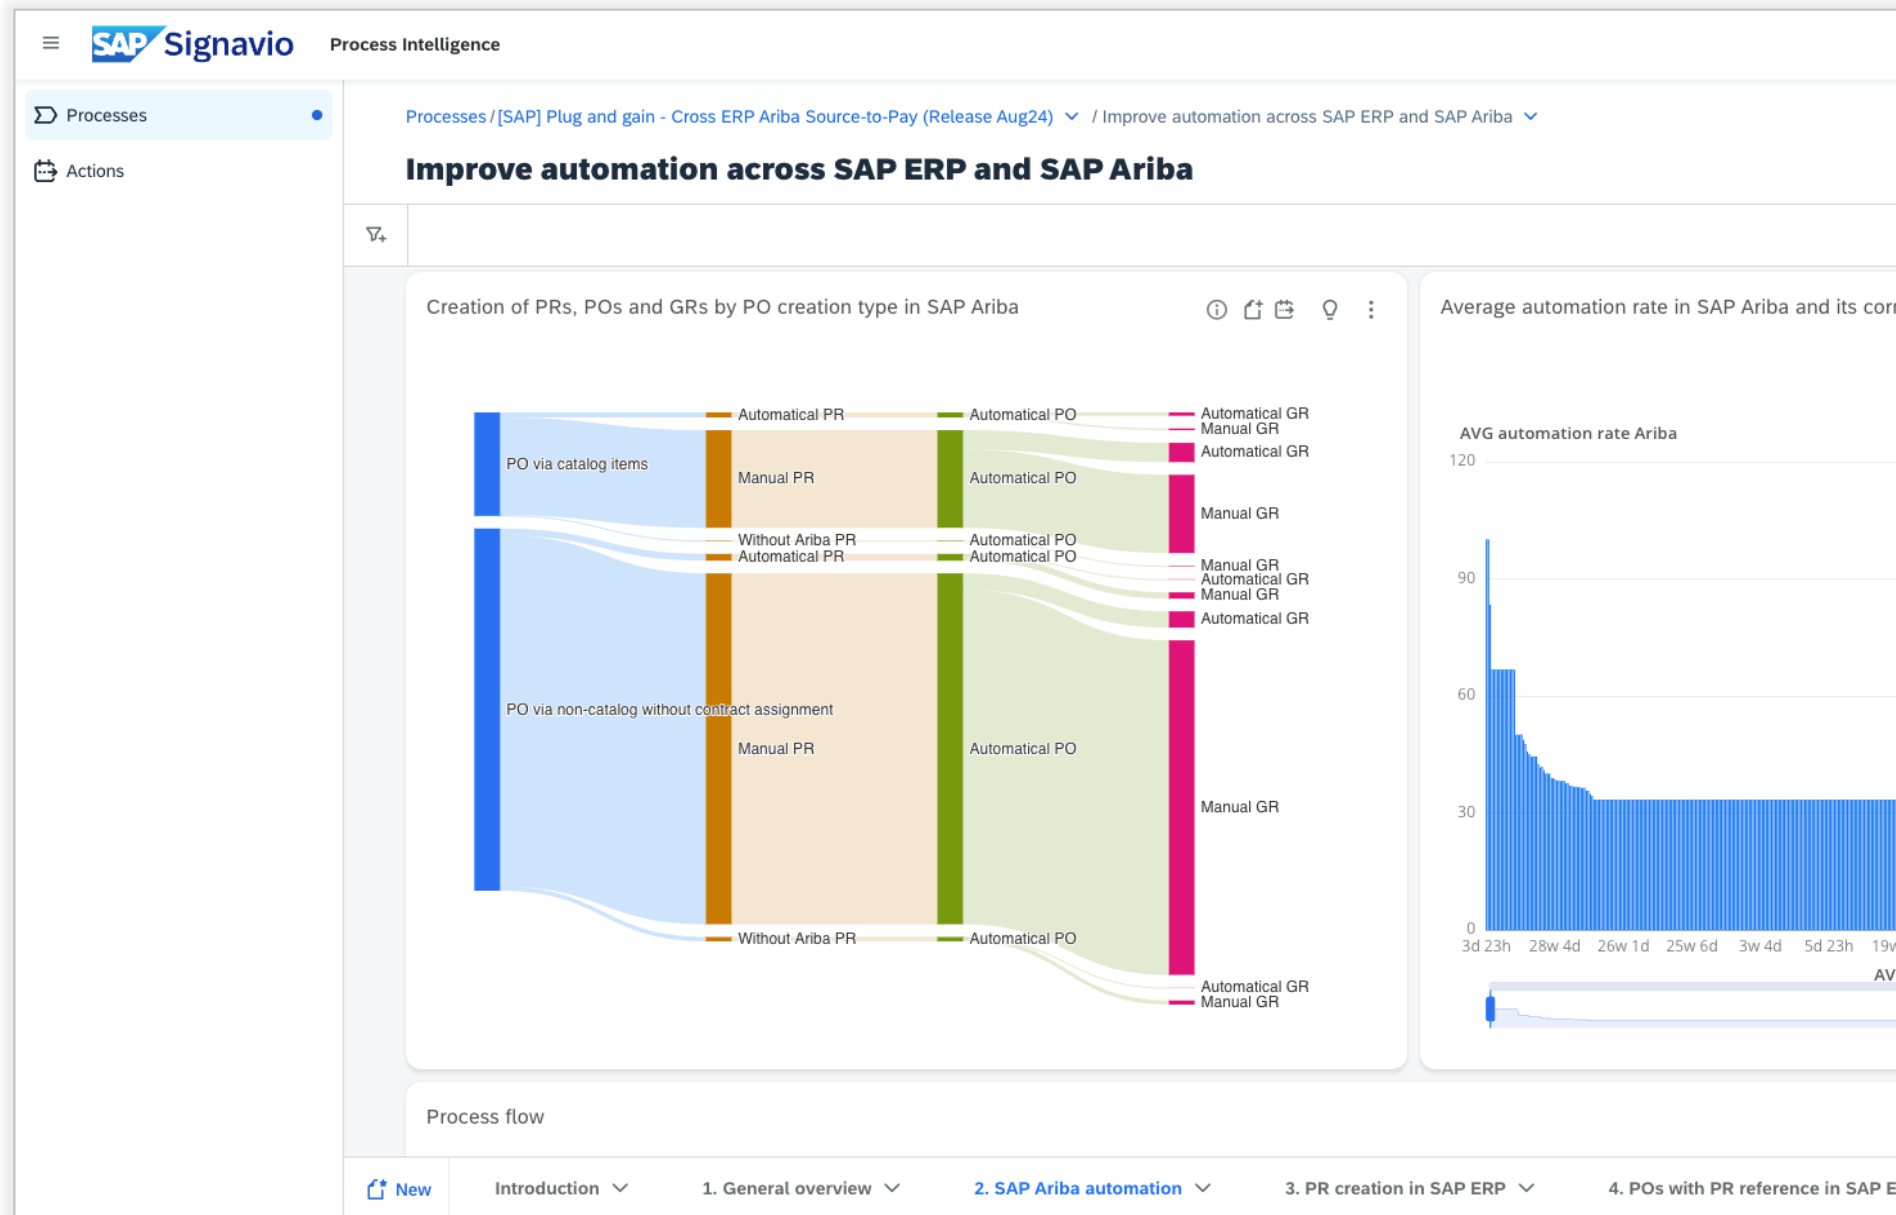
SAP Signavio Process Intelligence

Processes

Actions

Processes / [SAP] Plug and gain - Cross ERP Ariba Source-to-Pay (Release Aug24) / Improve automation across SAP ERP and SAP Ariba

Improve automation across SAP ERP and SAP Ariba

Creation of PRs, POs and GRs by PO creation type in SAP Ariba

PO via catalog items
PO via non-catalog without contract assignment
Automatical PR
Manual PR
Without Ariba PR
Automatical PR
Manual PR
Without Ariba PR
Automatical PO
Automatical PO
Automatical PO
Automatical PO
Automatical PO
Automatical PO
Automatical GR
Manual GR
Automatical GR
Manual GR
Manual GR
Automatical GR
Manual GR
Automatical GR
Manual GR
Automatical GR
Manual GR

Average automation rate in SAP Ariba and its cor

AVG automation rate Ariba
120
90
60
30
0
3d 23h 28w 4d 26w 1d 25w 6d 3w 4d 5d 23h 19w
AV

Process flow

New Introduction 1. General overview 2. SAP Ariba automation 3. PR creation in SAP ERP 4. POs with PR reference in SAP E